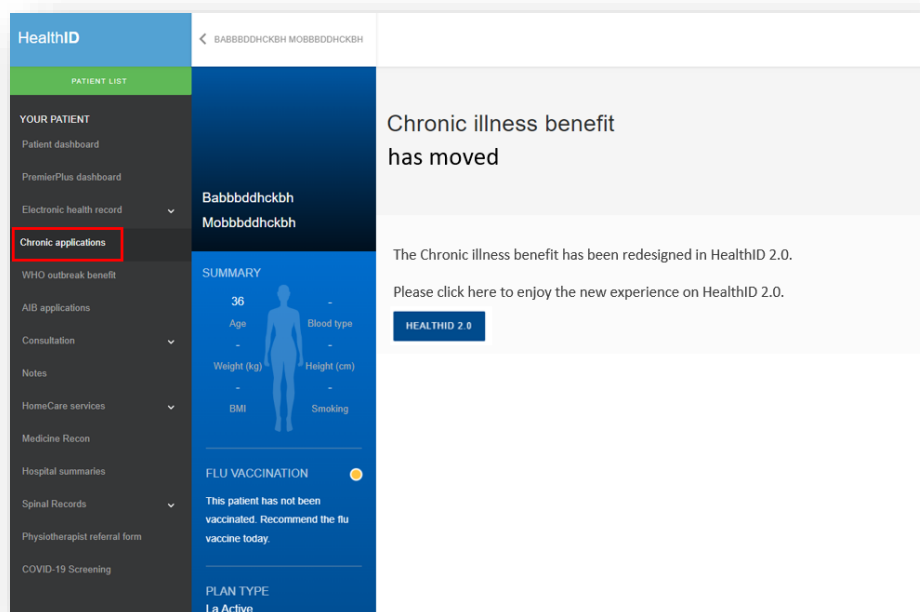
HealthID

PATIENT LIST

YOUR PATIENT

Patient dashboard

PremierPlus dashboard

Electronic health record

Chronic applications

WHO outbreak benefit

AIB applications

Consultation

Notes

HomeCare services

Medicine Recon

Hospital summaries

Spinal Records

Physiotherapist referral form

COVID-19 Screening

BABBBDDHCKBH MOBBBDDHCKBH

Babbbddhckbh Mobbbddhckbh

SUMMARY

36
Age

-
Blood type

-
Weight (kg)

-
Height (cm)

-
BMI

-
Smoking

FLU VACCINATION

This patient has not been vaccinated. Recommend the flu vaccine today.

PLAN TYPE
La Active

Chronic illness benefit has moved

The Chronic illness benefit has been redesigned in HealthID 2.0.

Please click here to enjoy the new experience on HealthID 2.0.

HEALTHID 2.0